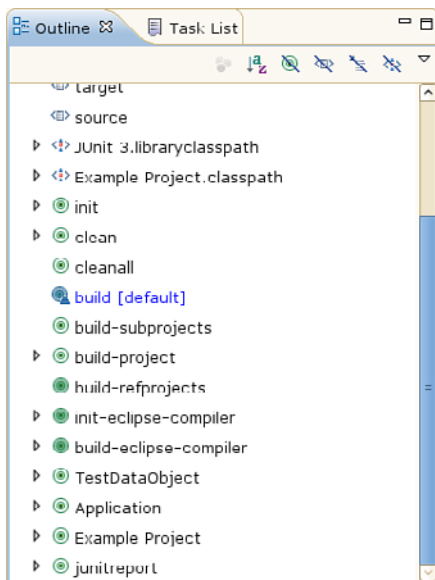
Outline ☒ Task List

target
source
JUnit 3.libraryclasspath
Example Project.classpath
init
clean
cleanall
build [default]
build-subprojects
build-project
build-refprojects
init-eclipse-compiler
build-eclipse-compiler
TestDataObject
Application
Example Project
junitreport